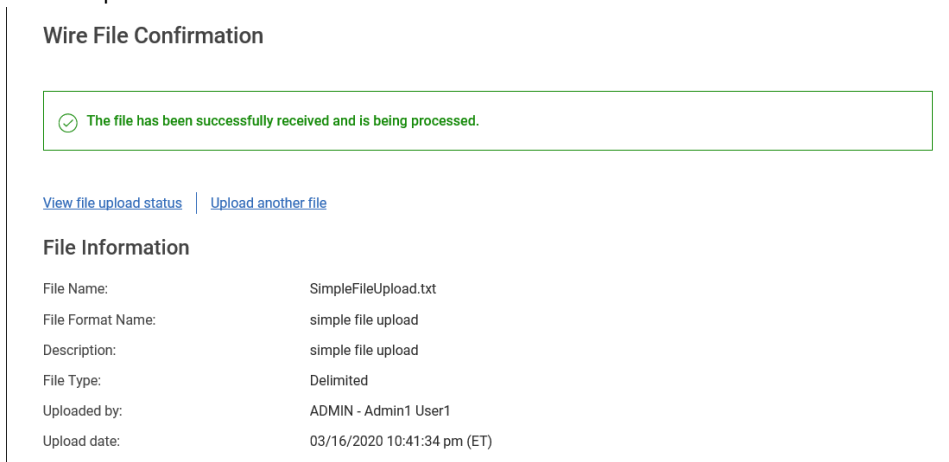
Wire File Confirmation

The file has been successfully received and is being processed.

View file upload status | Upload another file

File Information

| | |
|---|---|
| File Name: | SimpleFileUpload.txt |
| File Format Name: | simple file upload |
| Description: | simple file upload |
| File Type: | Delimited |
| Uploaded by: | ADMIN - Admin1 User1 |
| Upload date: | 03/16/2020 10:41:34 pm (ET) |